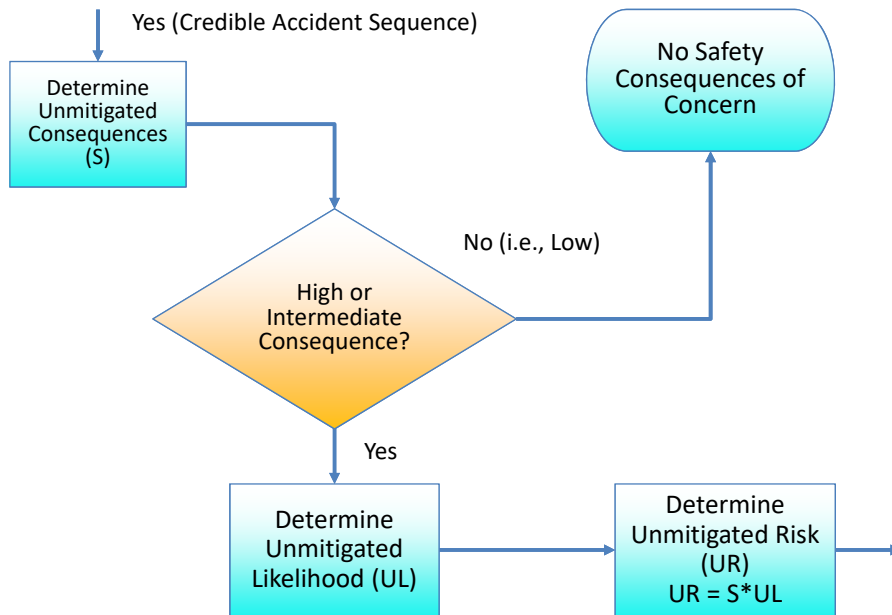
Yes (Credible Accident Sequence)

Determine Unmitigated Consequences (S)

No Safety Consequences of Concern

No (i.e., Low)

High or Intermediate Consequence?

Yes

Determine Unmitigated Likelihood (UL)

Determine Unmitigated Risk (UR)
UR = S*UL